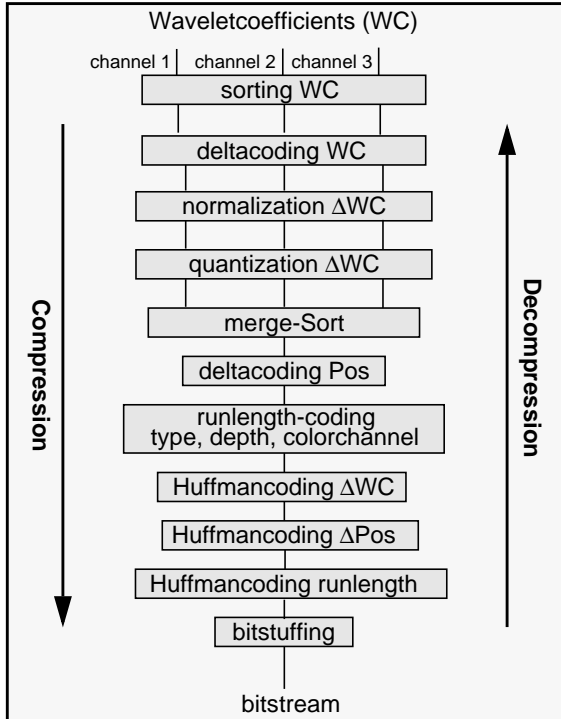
Waveletcoefficients (WC)

channel 1 | channel 2 | channel 3

sorting WC

deltacoding WC

normalization $\Delta$WC

quantization $\Delta$WC

merge-Sort

deltacoding Pos

runlength-coding
type, depth, colorchannel

Huffmancoding $\Delta$WC

Huffmancoding $\Delta$Pos

Huffmancoding runlength

bitstuffing

bitstream

Compression

Decompression